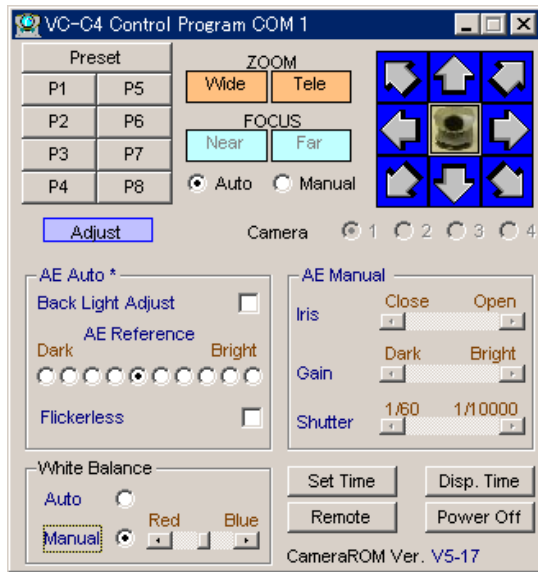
VC-C4 Control Program COM 1

Preset

P1 P5
P2 P6
P3 P7
P4 P8

ZOOM
Wide Tele

FOCUS
Near Far

Auto Manual

Adjust

Camera 1 2 3 4

AE Auto *
Back Light Adjust
AE Reference
Dark Bright

Flickerless

AE Manual
Iris Close Open
Gain Dark Bright
Shutter 1/60 1/10000

White Balance
Auto
Manual Red Blue

Set Time
Disp. Time
Remote
Power Off

CameraROM Ver. V5-17